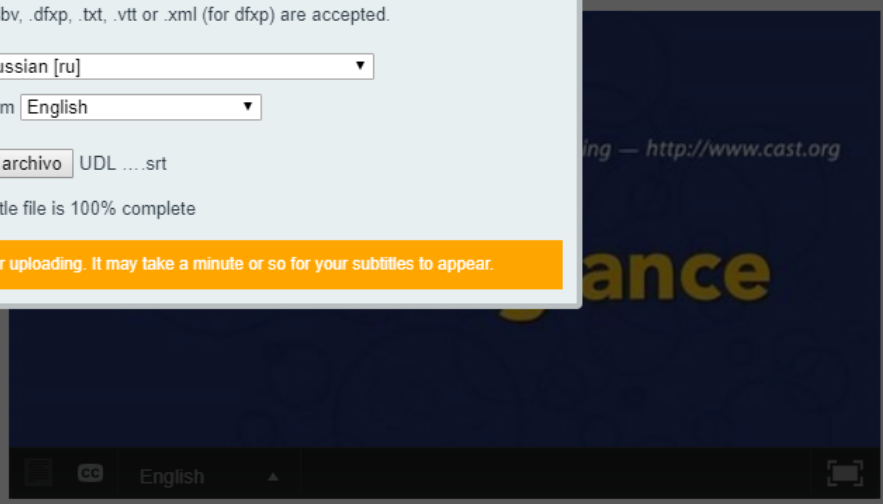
bv, .dfxp, .txt, .vtt or .xml (for dfxp) are accepted.

ussian [ru]

m English

archivo UDL ….srt

tle file is 100% complete

r uploading. It may take a minute or so for your subtitles to appear.

ing — http://www.cast.org

ance

CC English